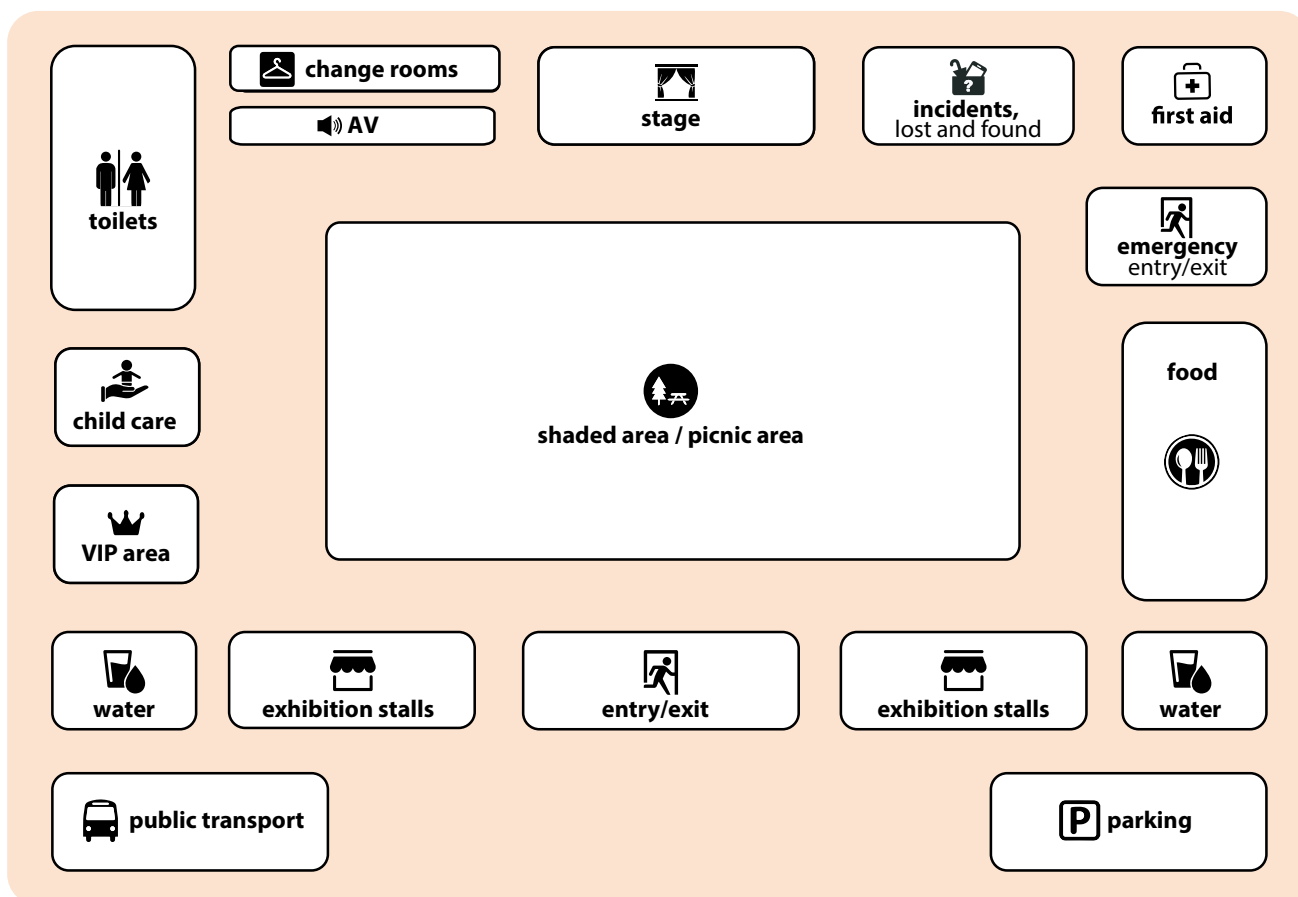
toilets

change rooms

AV

stage

incidents, lost and found

first aid

emergency entry/exit

shaded area / picnic area

child care

VIP area

food

water

exhibition stalls

entry/exit

exhibition stalls

water

public transport

P parking